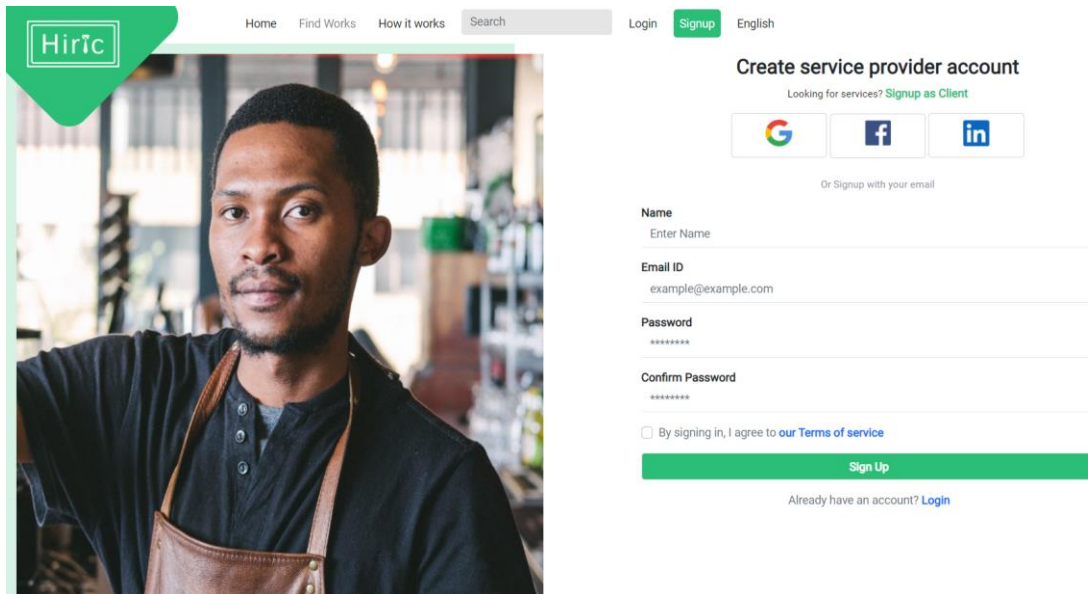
Hiric

Home Find Works How it works Search Login Signup English

Create service provider account

Looking for services? Signup as Client

G f in

Or Signup with your email

Name
Enter Name

Email ID
example@example.com

Password
********

Confirm Password
********

By signing in, I agree to our Terms of service

Sign Up

Already have an account? Login